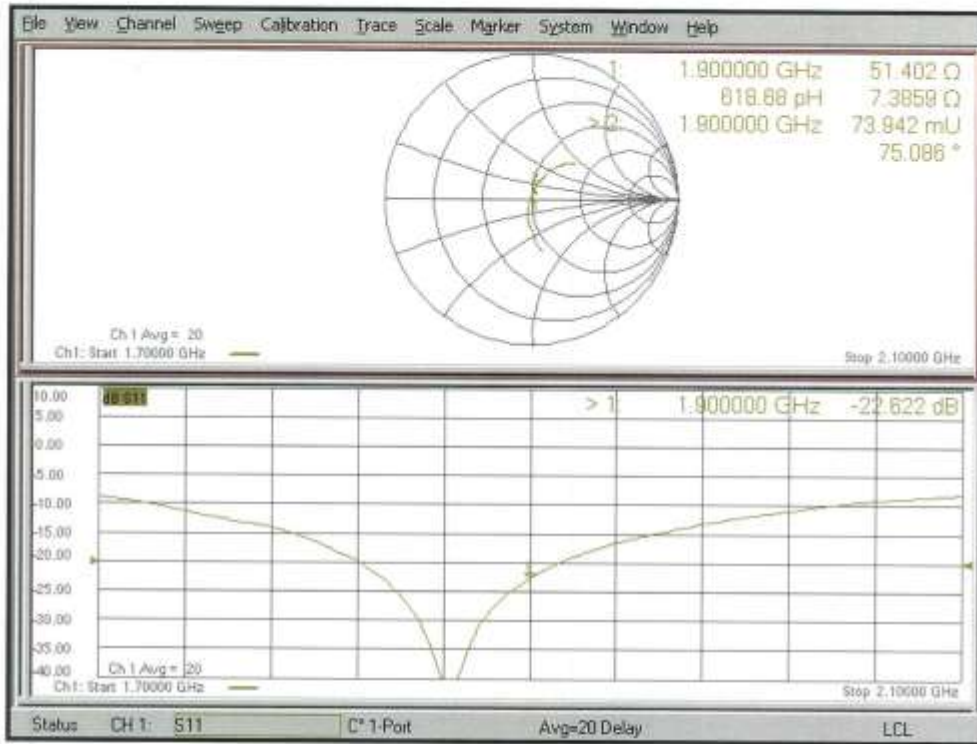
File View Channel Sweep Calibration Trace Scale Marker System Window Help

1: 1.900000 GHz 51.402 Ω
618.68 pH 7.3859 Ω
>2: 1.900000 GHz 73.942 mU
75.086 °

Ch 1 Avg = 20
Ch1: Start 1.70000 GHz
Stop 2.10000 GHz

10.00
5.00
0.00
-5.00
-10.00
-15.00
-20.00
-25.00
-30.00
-35.00
-40.00

dB S11

> 1 1.900000 GHz -22.622 dB

Ch 1 Avg = 20
Ch1: Start 1.70000 GHz
Stop 2.10000 GHz

Status CH 1: S11 C* 1-Port Avg=20 Delay LCL